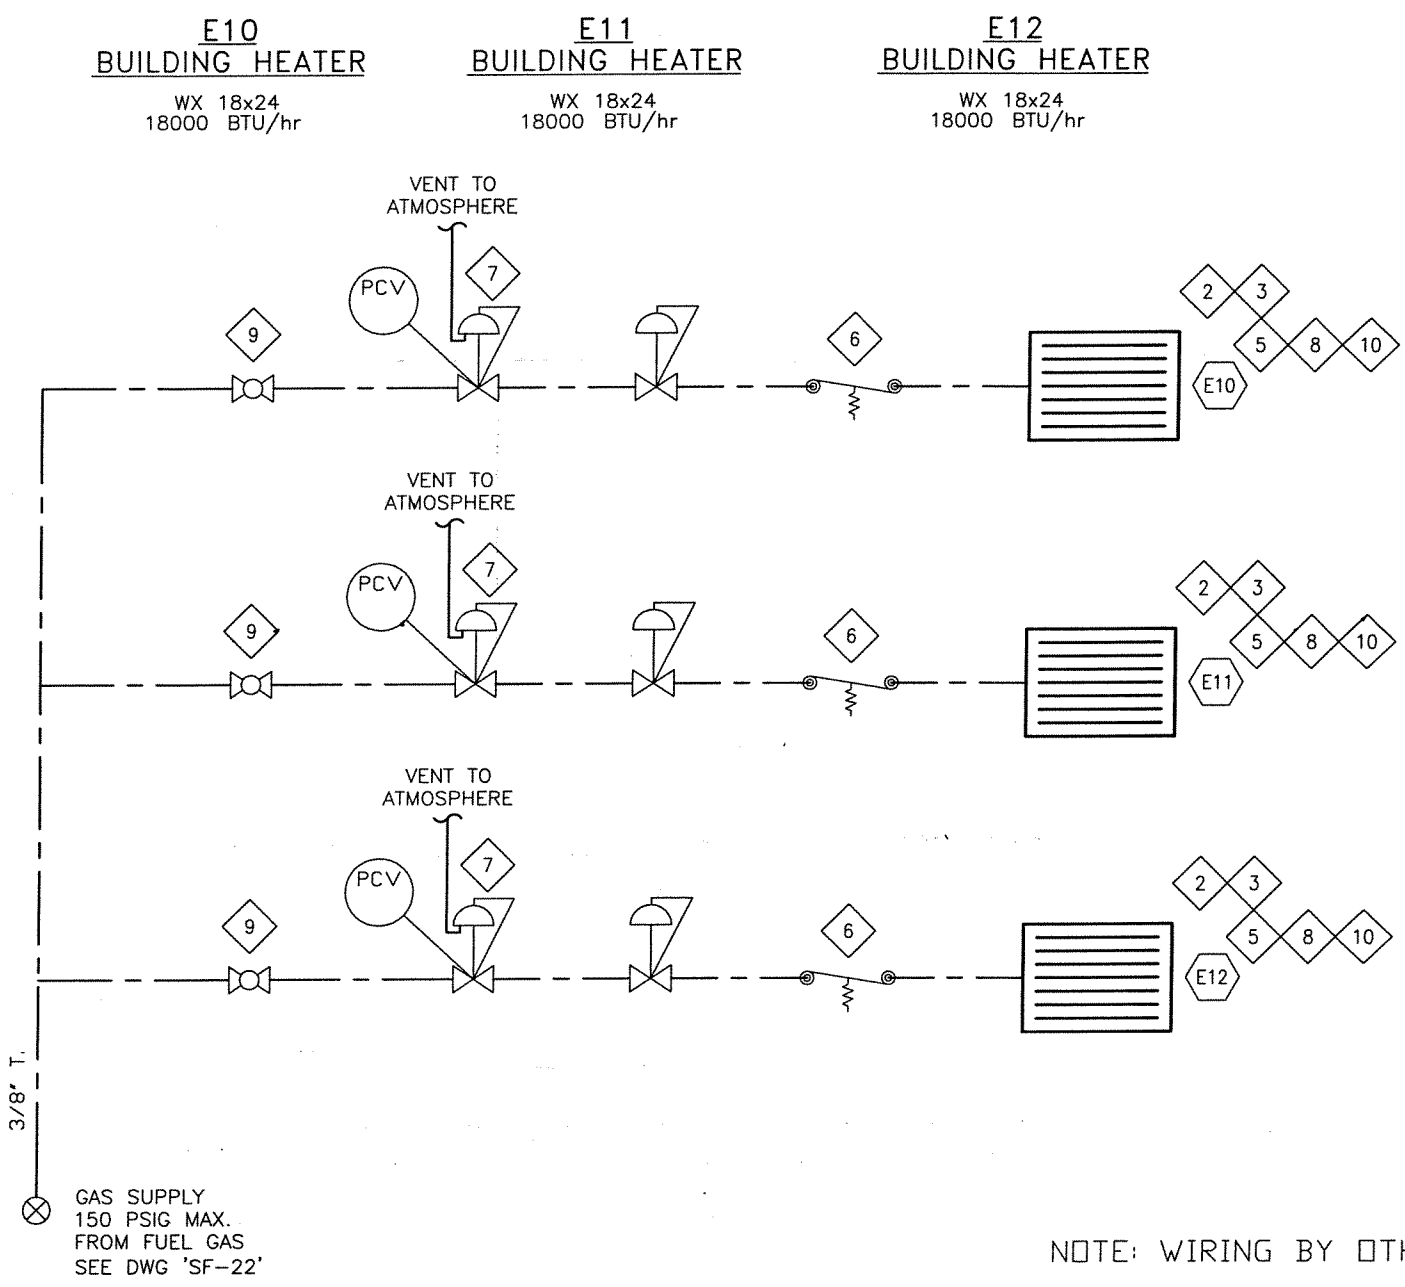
E10
BUILDING HEATER
WX 18x24
18000 BTU/hr

E11
BUILDING HEATER
WX 18x24
18000 BTU/hr

E12
BUILDING HEATER
WX 18x24
18000 BTU/hr

VENT TO
ATMOSPHERE

PCV

7

9

6

2 3
5 8 10

E10

VENT TO
ATMOSPHERE

PCV

7

9

6

2 3
5 8 10

E11

VENT TO
ATMOSPHERE

PCV

7

9

6

2 3
5 8 10

E12

3/8" T.

GAS SUPPLY
150 PSIG MAX.
FROM FUEL GAS
SEE DWG 'SF-22'

NOTE: WIRING BY OT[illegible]